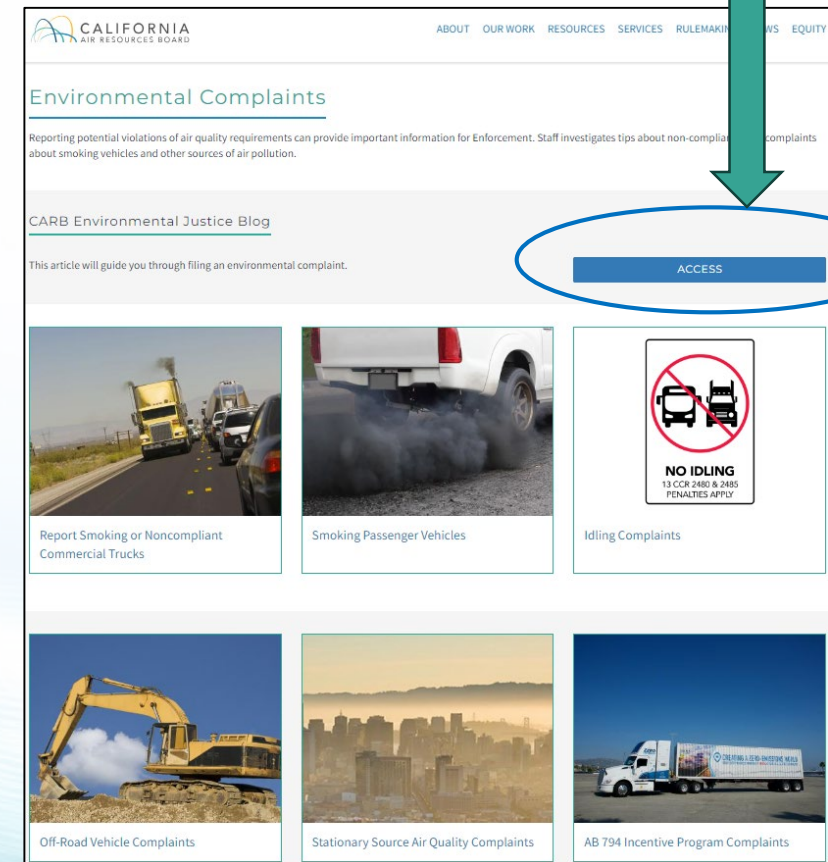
CALIFORNIA
AIR RESOURCES BOARD

ABOUT OUR WORK RESOURCES SERVICES RULEMAKIN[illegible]WS EQUITY

Environmental Complaints

Reporting potential violations of air quality requirements can provide important information for Enforcement. Staff investigates tips about non-complian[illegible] complaints about smoking vehicles and other sources of air pollution.

CARB Environmental Justice Blog

This article will guide you through filing an environmental complaint.

ACCESS

Report Smoking or Noncompliant Commercial Trucks

Smoking Passenger Vehicles

NO IDLING
13 CCR 2480 & 2485
PENALTIES APPLY

Idling Complaints

Off-Road Vehicle Complaints

Stationary Source Air Quality Complaints

AB 794 Incentive Program Complaints